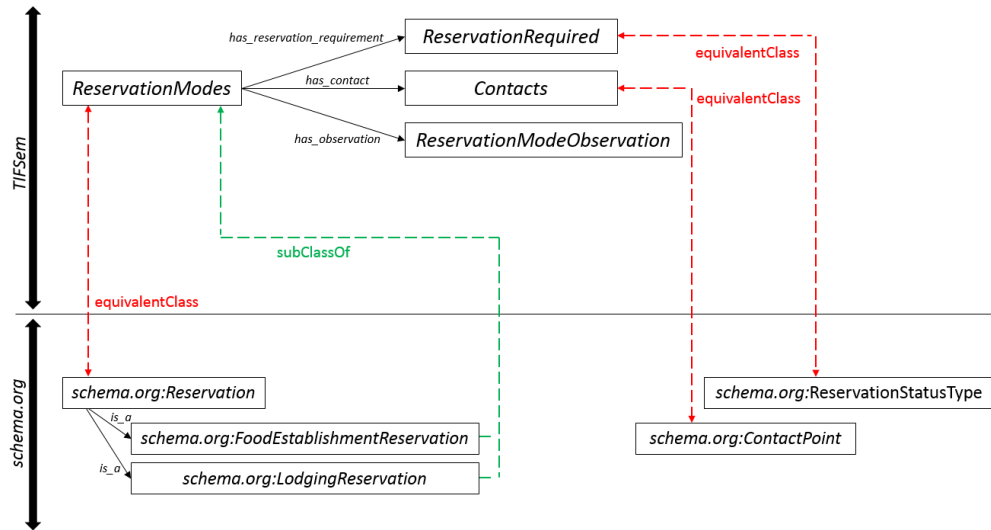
TIFSem

ReservationModes

has_reservation_requirement

has_contact

has_observation

ReservationRequired

Contacts

ReservationModeObservation

equivalentClass

equivalentClass

subClassOf

equivalentClass

schema.org

schema.org:Reservation

is_a

is_a

schema.org:FoodEstablishmentReservation

schema.org:LodgingReservation

schema.org:ReservationStatusType

schema.org:ContactPoint